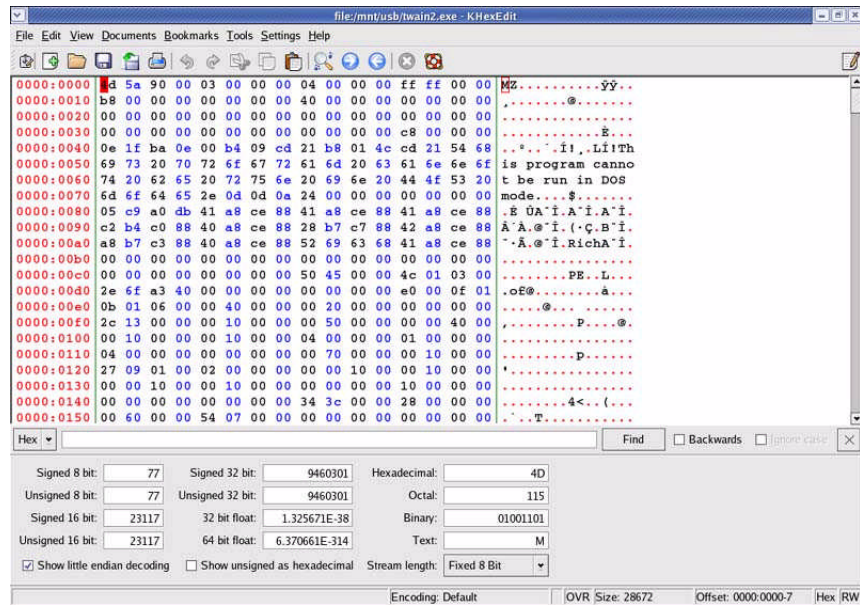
file:/mnt/usb/twain2.exe - KHexEdit

File Edit View Documents Bookmarks Tools Settings Help

0000:0000 4d 5a 90 00 03 00 00 00 04 00 00 00 ff ff 00 00 MZ..........ÿÿ..
0000:0010 b8 00 00 00 00 00 00 00 40 00 00 00 00 00 00 00 ¸.......@.......
0000:0020 00 00 00 00 00 00 00 00 00 00 00 00 00 00 00 00 ................
0000:0030 00 00 00 00 00 00 00 00 00 00 00 00 c8 00 00 00 ............È...
0000:0040 0e 1f ba 0e 00 b4 09 cd 21 b8 01 4c cd 21 54 68 ..º..´.Í!¸.LÍ!Th
0000:0050 69 73 20 70 72 6f 67 72 61 6d 20 63 61 6e 6e 6f is program canno
0000:0060 74 20 62 65 20 72 75 6e 20 69 6e 20 44 4f 53 20 t be run in DOS
0000:0070 6d 6f 64 65 2e 0d 0d 0a 24 00 00 00 00 00 00 00 mode....$.......
0000:0080 05 c9 a0 db 41 a8 ce 88 41 a8 ce 88 41 a8 ce 88 .É ÛA¨Î.A¨Î.A¨Î.
0000:0090 c2 b4 c0 88 40 a8 ce 88 28 b7 c7 88 42 a8 ce 88 Â´À.@¨Î.(·Ç.B¨Î.
0000:00a0 a8 b7 c3 88 40 a8 ce 88 52 69 63 68 41 a8 ce 88 ¨·Ã.@¨Î.RichA¨Î.
0000:00b0 00 00 00 00 00 00 00 00 00 00 00 00 00 00 00 00 ................
0000:00c0 00 00 00 00 00 00 00 00 50 45 00 00 4c 01 03 00 ........PE..L...
0000:00d0 2e 6f a3 40 00 00 00 00 00 00 00 00 e0 00 0f 01 .o£@........à...
0000:00e0 0b 01 06 00 00 40 00 00 00 20 00 00 00 00 00 00 .....@... ......
0000:00f0 2c 13 00 00 00 10 00 00 00 50 00 00 00 00 40 00 ,........P....@.
0000:0100 00 10 00 00 00 10 00 00 04 00 00 00 01 00 00 00 ................
0000:0110 04 00 00 00 00 00 00 00 00 70 00 00 00 10 00 00 .........p......
0000:0120 27 09 01 00 02 00 00 00 00 00 10 00 00 10 00 00 '...............
0000:0130 00 00 10 00 00 10 00 00 00 00 00 00 10 00 00 00 ................
0000:0140 00 00 00 00 00 00 00 00 34 3c 00 00 28 00 00 00 ........4<..(...
0000:0150 00 60 00 00 54 07 00 00 00 00 00 00 00 00 00 00 .`..T...........

Hex | Find | Backwards | Ignore case

Signed 8 bit: 77 | Signed 32 bit: 9460301 | Hexadecimal: 4D
Unsigned 8 bit: 77 | Unsigned 32 bit: 9460301 | Octal: 115
Signed 16 bit: 23117 | 32 bit float: 1.325671E-38 | Binary: 01001101
Unsigned 16 bit: 23117 | 64 bit float: 6.370661E-314 | Text: M
Show little endian decoding | Show unsigned as hexadecimal | Stream length: Fixed 8 Bit

Encoding: Default | OVR Size: 28672 | Offset: 0000:0000-7 | Hex RW